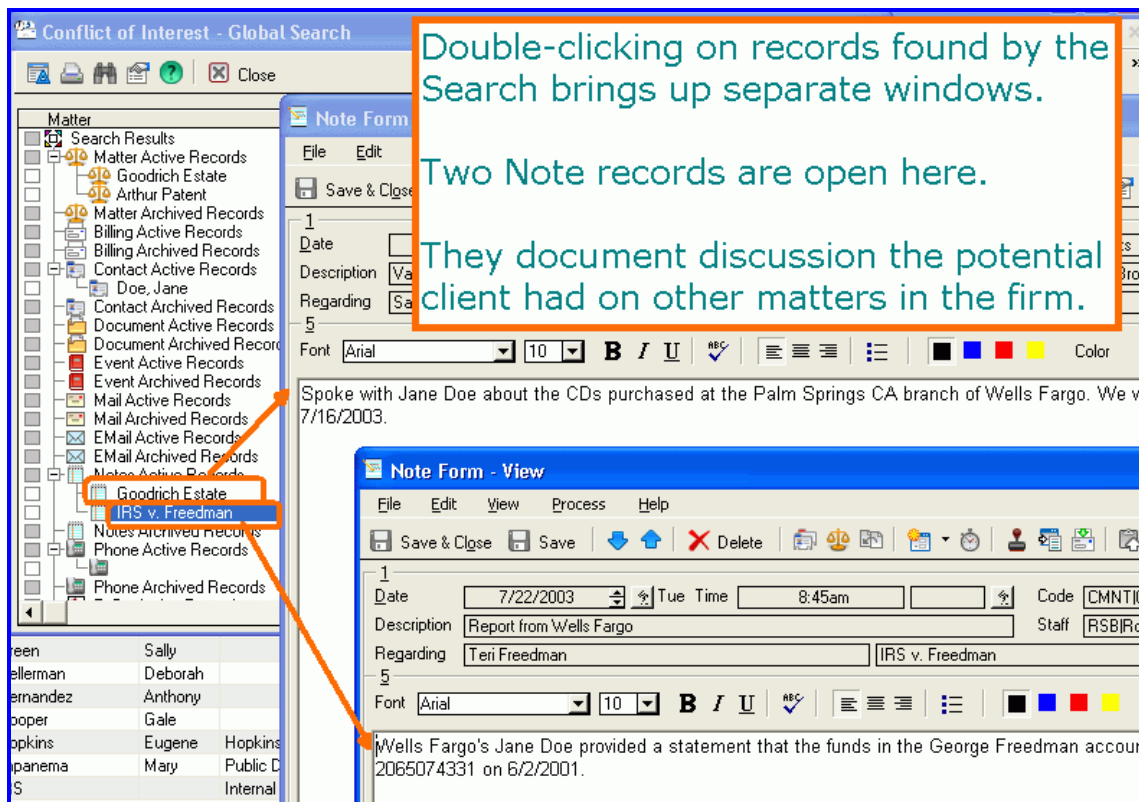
Conflict of Interest - Global Search

Close

Double-clicking on records found by the Search brings up separate windows.

Two Note records are open here.

They document discussion the potential client had on other matters in the firm.

Matter

Search Results
Matter Active Records
Goodrich Estate
Arthur Patent
Matter Archived Records
Billing Active Records
Billing Archived Records
Contact Active Records
Doe, Jane
Contact Archived Records
Document Active Records
Document Archived Records
Event Active Records
Event Archived Records
Mail Active Records
Mail Archived Records
EMail Active Records
EMail Archived Records
Notes Active Records
Goodrich Estate
IRS v. Freedman
Notes Archived Records
Phone Active Records
Phone Archived Records

| reen | Sally | |
|---|---|---|
| ellerman | Deborah | |
| ernandez | Anthony | |
| ooper | Gale | |
| opkins | Eugene | Hopkins |
| panema | Mary | Public D |
| S | | Internal |

Note Form
File Edit
Save & Close
1
Date
Description Va
Regarding Sa
5
Font Arial 10 B I U Color

Spoke with Jane Doe about the CDs purchased at the Palm Springs CA branch of Wells Fargo. We w 7/16/2003.

Note Form - View
File Edit View Process Help
Save & Close Save Delete
1
Date 7/22/2003 Tue Time 8:45am Code CMNT|C
Description Report from Wells Fargo Staff RSB|Ro
Regarding Teri Freedman IRS v. Freedman
5
Font Arial 10 B I U

Wells Fargo's Jane Doe provided a statement that the funds in the George Freedman accou 2065074331 on 6/2/2001.